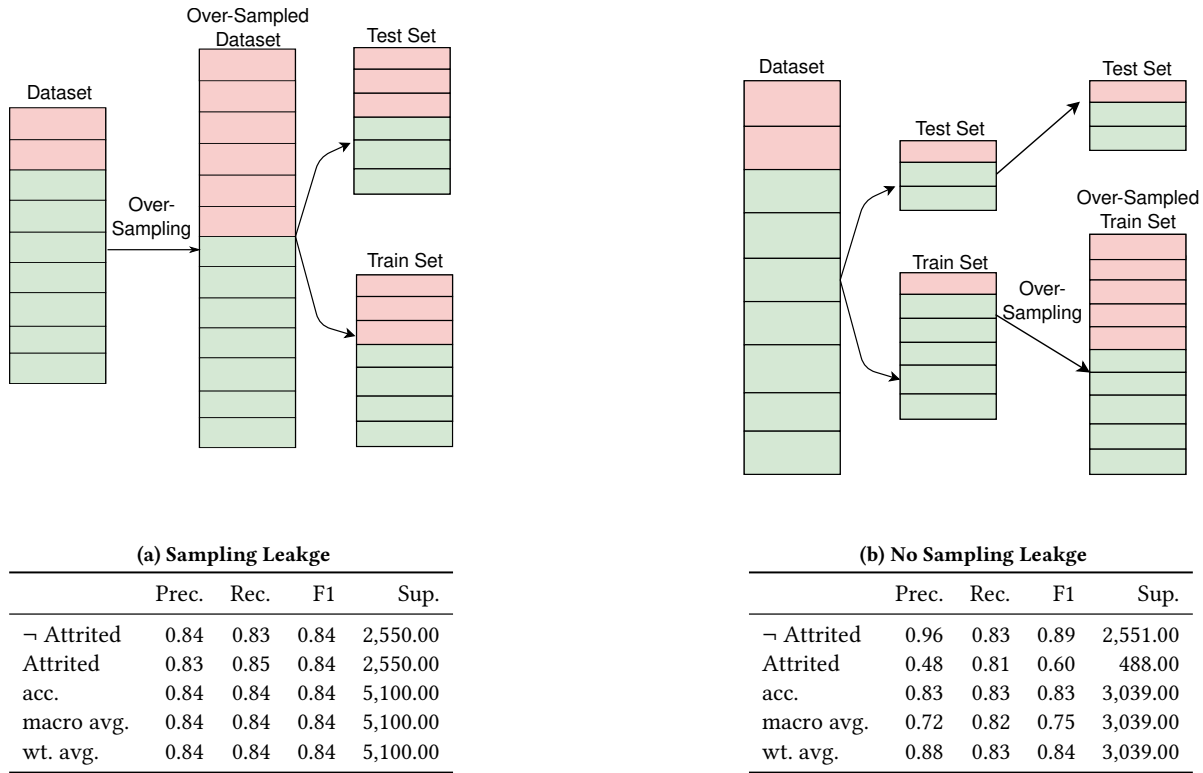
Dataset

Over-Sampling

Over-Sampled Dataset

Test Set

Train Set

Dataset

Test Set

Train Set

Over-Sampling

Test Set

Over-Sampled Train Set

(a) Sampling Leakge

| | Prec. | Rec. | F1 | Sup. |
|---|---|---|---|---|
| ¬ Attrited | 0.84 | 0.83 | 0.84 | 2,550.00 |
| Attrited | 0.83 | 0.85 | 0.84 | 2,550.00 |
| acc. | 0.84 | 0.84 | 0.84 | 5,100.00 |
| macro avg. | 0.84 | 0.84 | 0.84 | 5,100.00 |
| wt. avg. | 0.84 | 0.84 | 0.84 | 5,100.00 |

(b) No Sampling Leakge

| | Prec. | Rec. | F1 | Sup. |
|---|---|---|---|---|
| ¬ Attrited | 0.96 | 0.83 | 0.89 | 2,551.00 |
| Attrited | 0.48 | 0.81 | 0.60 | 488.00 |
| acc. | 0.83 | 0.83 | 0.83 | 3,039.00 |
| macro avg. | 0.72 | 0.82 | 0.75 | 3,039.00 |
| wt. avg. | 0.88 | 0.83 | 0.84 | 3,039.00 |